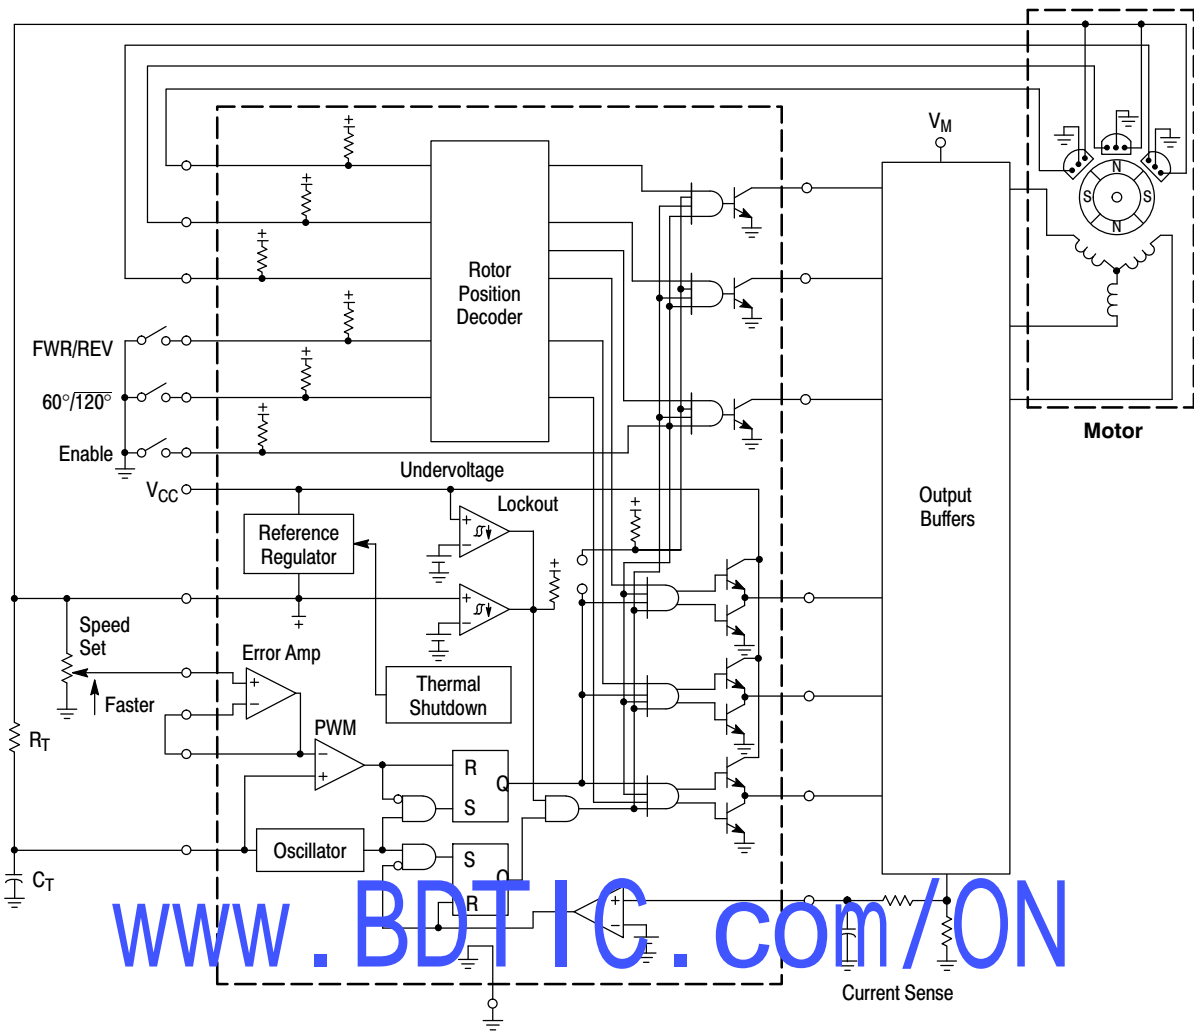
$V_M$

S N S N S

Motor

Rotor Position Decoder

FWR/REV

60°/$\overline{120°}$

Enable

Undervoltage

$V_{CC}$

Lockout

Reference Regulator

Output Buffers

Speed Set

Error Amp

Faster

Thermal Shutdown

PWM

$R_T$

R

Q

S

Oscillator

S

Q

R

$C_T$

www.BDTIC.com/ON

Current Sense